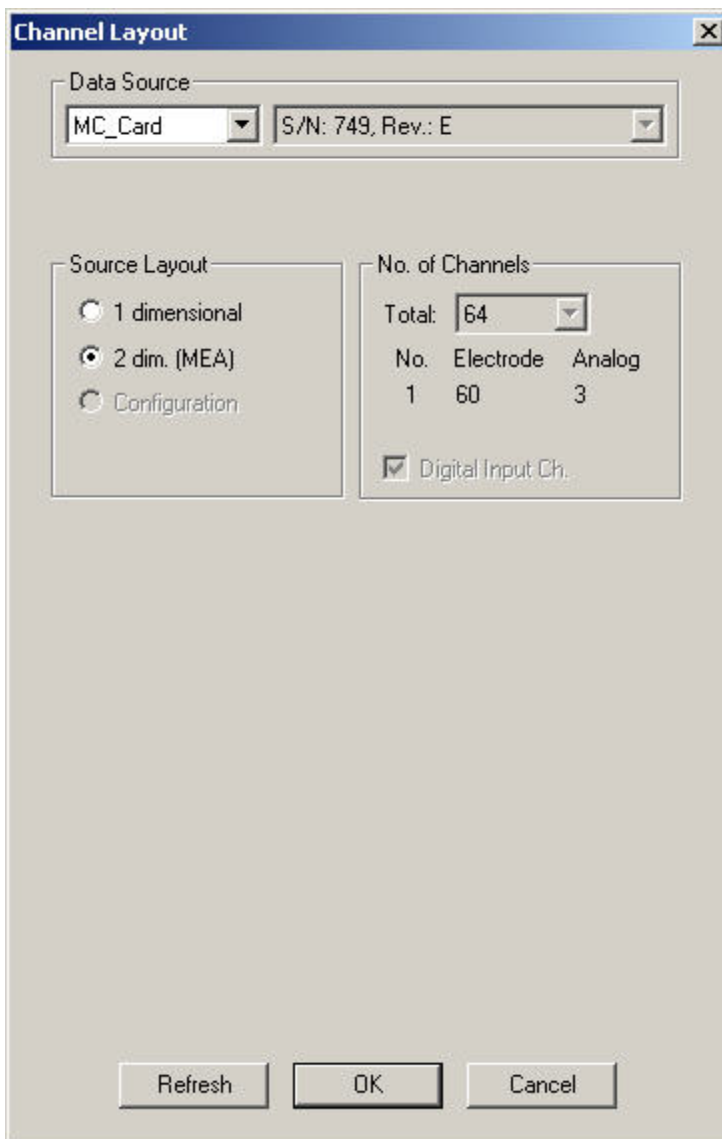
Channel Layout

Data Source

MC_Card

S/N: 749, Rev.: E

Source Layout

1 dimensional

2 dim. (MEA)

Configuration

No. of Channels

Total: 64

| No. | Electrode | Analog |
|---|---|---|
| 1 | 60 | 3 |

Digital Input Ch.

Refresh

OK

Cancel